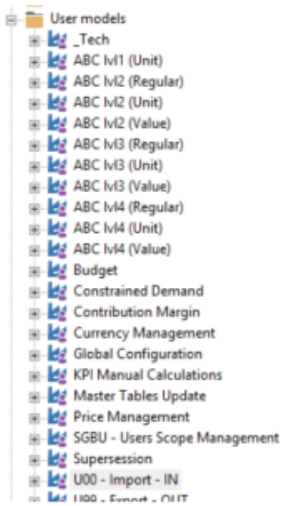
User models
_Tech
ABC lvl1 (Unit)
ABC lvl2 (Regular)
ABC lvl2 (Unit)
ABC lvl2 (Value)
ABC lvl3 (Regular)
ABC lvl3 (Unit)
ABC lvl3 (Value)
ABC lvl4 (Regular)
ABC lvl4 (Unit)
ABC lvl4 (Value)
Budget
Constrained Demand
Contribution Margin
Currency Management
Global Configuration
KPI Manual Calculations
Master Tables Update
Price Management
SGBU - Users Scope Management
Supersession
U00 - Import - IN
U99 - Export - OUT